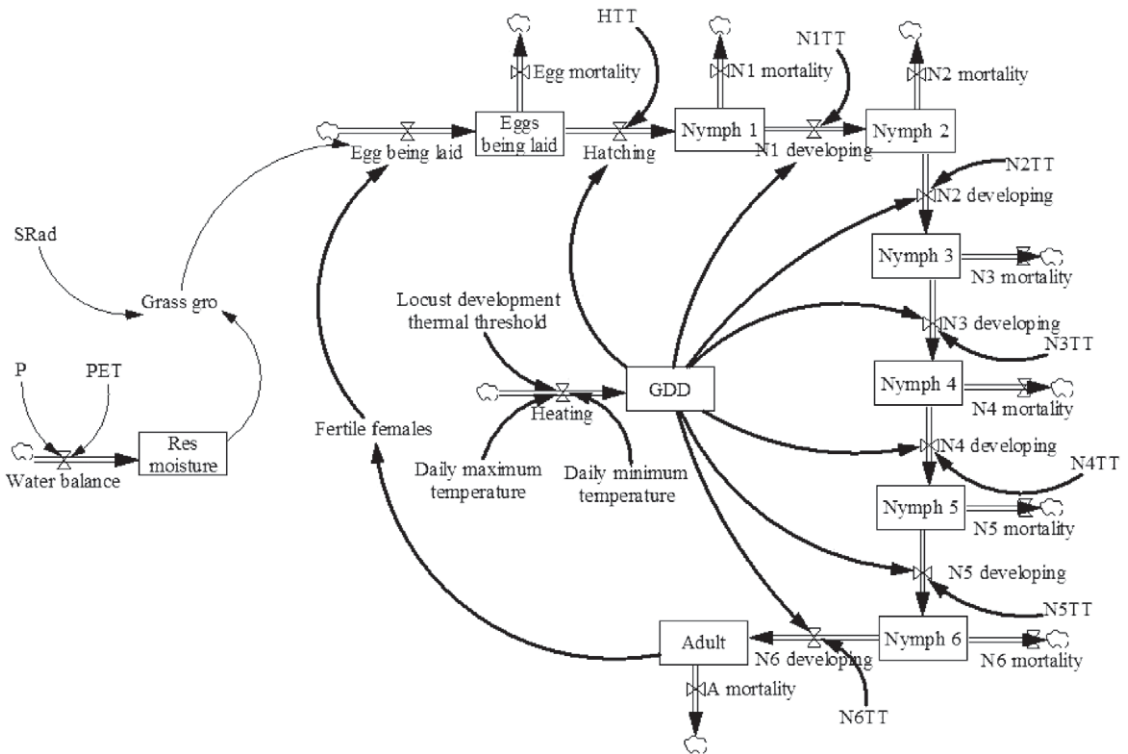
HTT
Egg mortality
N1 mortality
N1TT
N2 mortality
Egg being laid
Eggs being laid
Hatching
Nymph 1
N1 developing
Nymph 2
N2TT
N2 developing
SRad
Grass gro
Nymph 3
N3 mortality
Locust development thermal threshold
N3 developing
N3TT
P
PET
GDD
Heating
Nymph 4
N4 mortality
Fertile females
N4 developing
Res moisture
Water balance
Daily maximum temperature
Daily minimum temperature
N4TT
Nymph 5
N5 mortality
N5 developing
N5TT
Adult
N6 developing
Nymph 6
N6 mortality
A mortality
N6TT